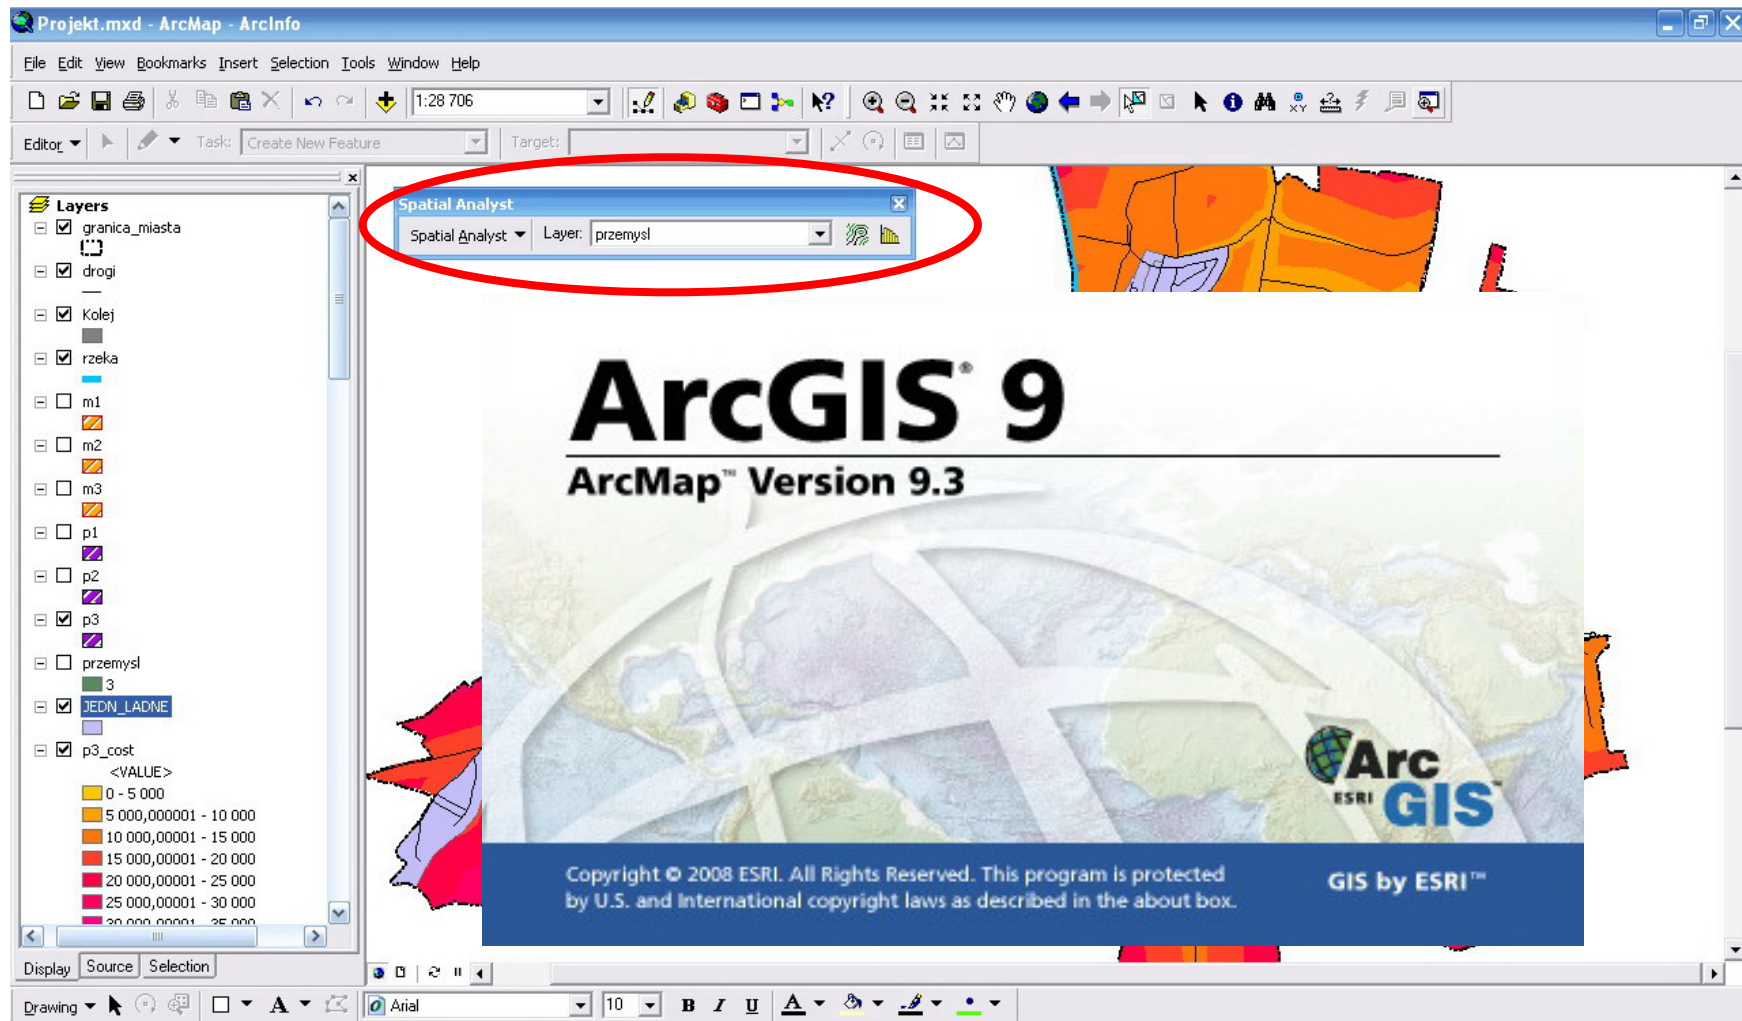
Projekt.mxd - ArcMap - ArcInfo

File Edit View Bookmarks Insert Selection Tools Window Help

1:28 706

Editor ▼ Task: Create New Feature Target:

Layers
granica_miasta
drogi
Kolej
rzeka
m1
m2
m3
p1
p2
p3
przemysl
3
JEDN_LADNE
p3_cost
<VALUE>
0 - 5 000
5 000,000001 - 10 000
10 000,00001 - 15 000
15 000,00001 - 20 000
20 000,00001 - 25 000
25 000,00001 - 30 000
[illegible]

Display Source Selection

Spatial Analyst
Spatial Analyst ▼ Layer: przemysl

ArcGIS® 9
ArcMap™ Version 9.3

Arc GIS
ESRI

Copyright © 2008 ESRI. All Rights Reserved. This program is protected by U.S. and International copyright laws as described in the about box.

GIS by ESRI™

Drawing ▼ Arial 10 B I U A